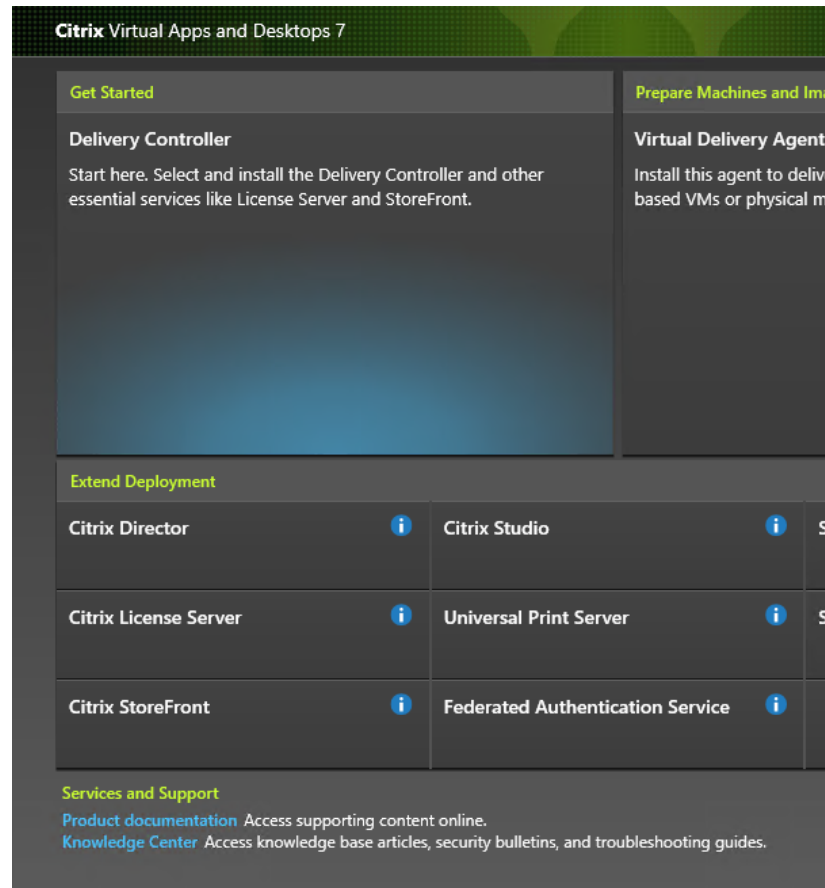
Citrix Virtual Apps and Desktops 7

Get Started

Delivery Controller

Start here. Select and install the Delivery Controller and other essential services like License Server and StoreFront.

Prepare Machines and Ima

Virtual Delivery Agent

Install this agent to deliv based VMs or physical m

Extend Deployment

Citrix Director

Citrix Studio

S

Citrix License Server

Universal Print Server

S

Citrix StoreFront

Federated Authentication Service

Services and Support

Product documentation Access supporting content online.
Knowledge Center Access knowledge base articles, security bulletins, and troubleshooting guides.